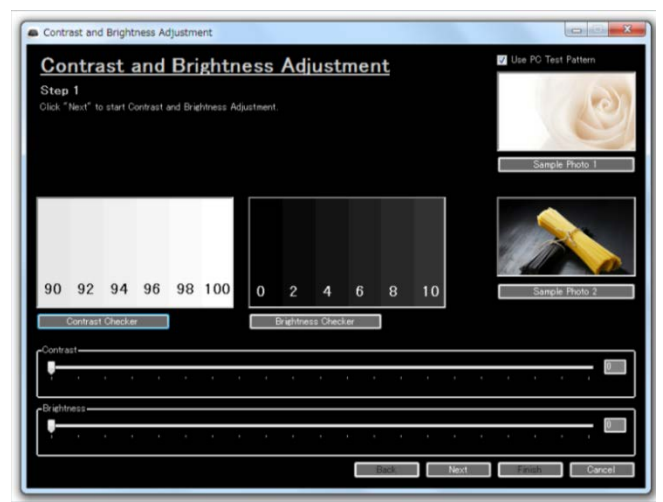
Contrast and Brightness Adjustment

Contrast and Brightness Adjustment

Step 1

Click "Next" to start Contrast and Brightness Adjustment.

Use PC Test Pattern

Sample Photo 1

90 92 94 96 98 100

0 2 4 6 8 10

Sample Photo 2

Contrast Checker

Brightness Checker

Contrast

0

Brightness

0

Back

Next

Finish

Cancel